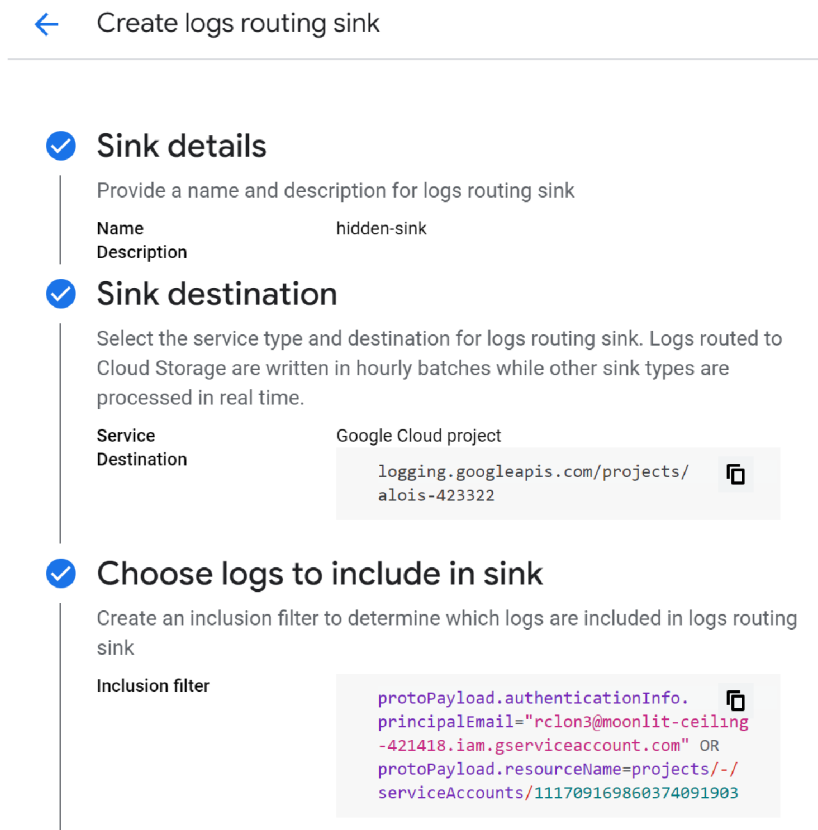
Create logs routing sink

Sink details

Provide a name and description for logs routing sink

Name hidden-sink
Description

Sink destination

Select the service type and destination for logs routing sink. Logs routed to Cloud Storage are written in hourly batches while other sink types are processed in real time.

Service Google Cloud project
Destination logging.googleapis.com/projects/alois-423322

Choose logs to include in sink

Create an inclusion filter to determine which logs are included in logs routing sink

Inclusion filter protoPayload.authenticationInfo.principalEmail="rclon3@moonlit-ceiling-421418.iam.gserviceaccount.com" OR protoPayload.resourceName=projects/-/serviceAccounts/111709169860374091903